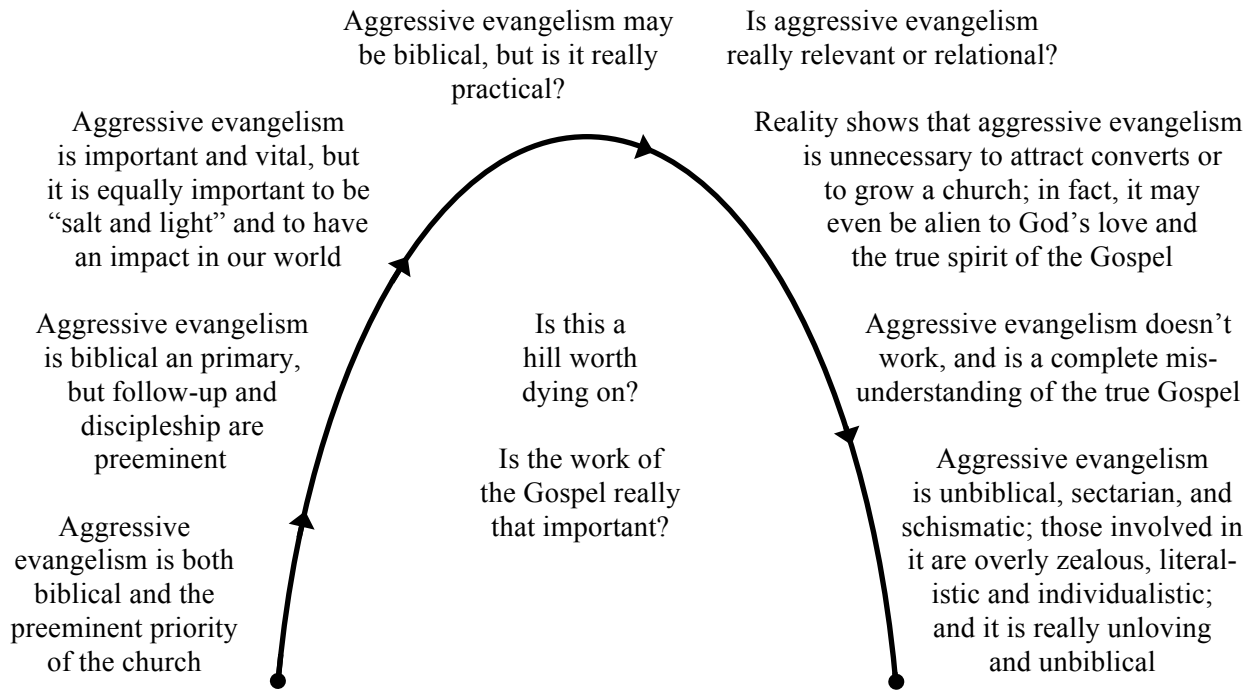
Aggressive evangelism may be biblical, but is it really practical?

Is aggressive evangelism really relevant or relational?

Aggressive evangelism is important and vital, but it is equally important to be "salt and light" and to have an impact in our world

Reality shows that aggressive evangelism is unnecessary to attract converts or to grow a church; in fact, it may even be alien to God's love and the true spirit of the Gospel

Aggressive evangelism is biblical an primary, but follow-up and discipleship are preeminent

Is this a hill worth dying on?

Is the work of the Gospel really that important?

Aggressive evangelism doesn't work, and is a complete misunderstanding of the true Gospel

Aggressive evangelism is both biblical and the preeminent priority of the church

Aggressive evangelism is unbiblical, sectarian, and schismatic; those involved in it are overly zealous, literalistic and individualistic; and it is really unloving and unbiblical